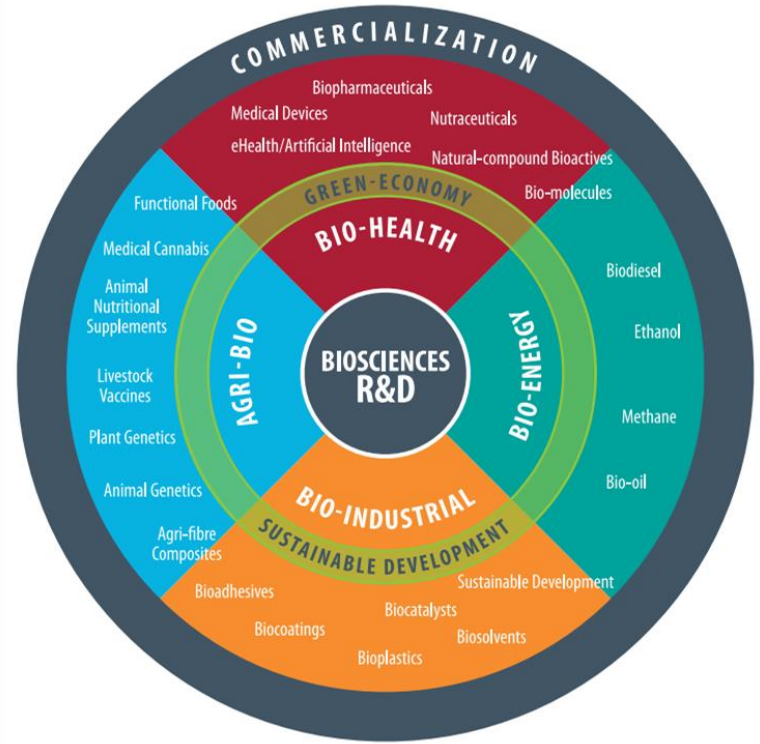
COMMERCIALIZATION

Biopharmaceuticals
Medical Devices
Nutraceuticals
eHealth/Artificial Intelligence
Natural-compound Bioactives
Bio-molecules

GREEN-ECONOMY
BIO-HEALTH

Functional Foods
Medical Cannabis
Animal Nutritional Supplements
Livestock Vaccines
Plant Genetics
Animal Genetics
Agri-fibre Composites

AGRI-BIO

BIOSCIENCES R&D

BIO-ENERGY

Biodiesel
Ethanol
Methane
Bio-oil

BIO-INDUSTRIAL
SUSTAINABLE DEVELOPMENT

Bioadhesives
Sustainable Development
Biocatalysts
Biocoatings
Biosolvents
Bioplastics